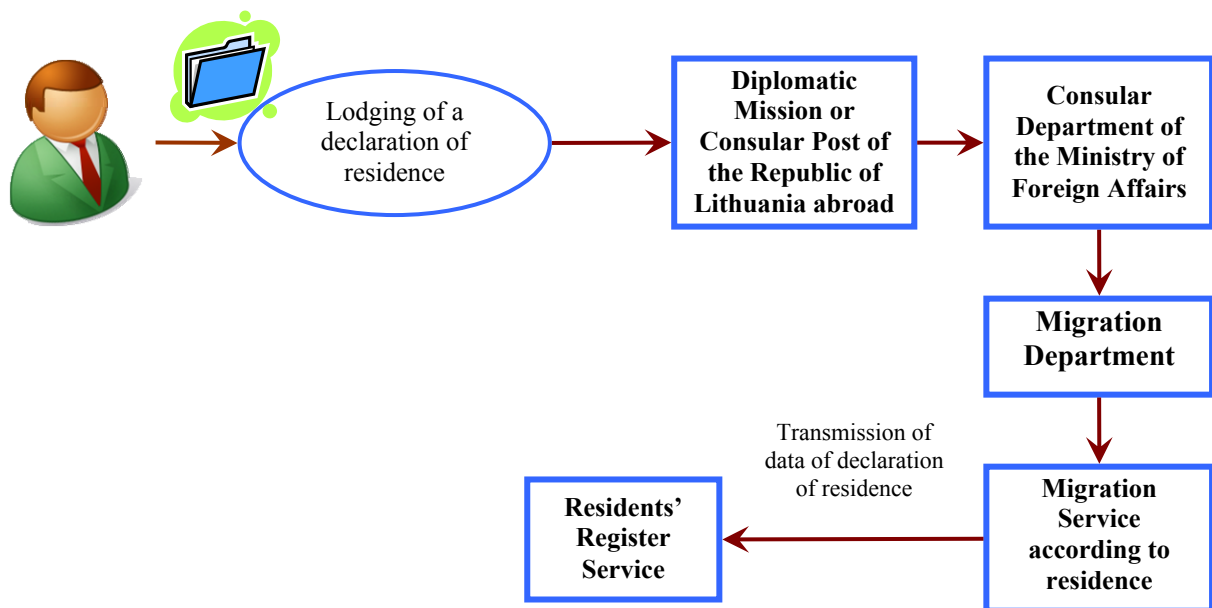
Lodging of a declaration of residence

Diplomatic Mission or Consular Post of the Republic of Lithuania abroad

Consular Department of the Ministry of Foreign Affairs

Migration Department

Migration Service according to residence

Transmission of data of declaration of residence

Residents' Register Service